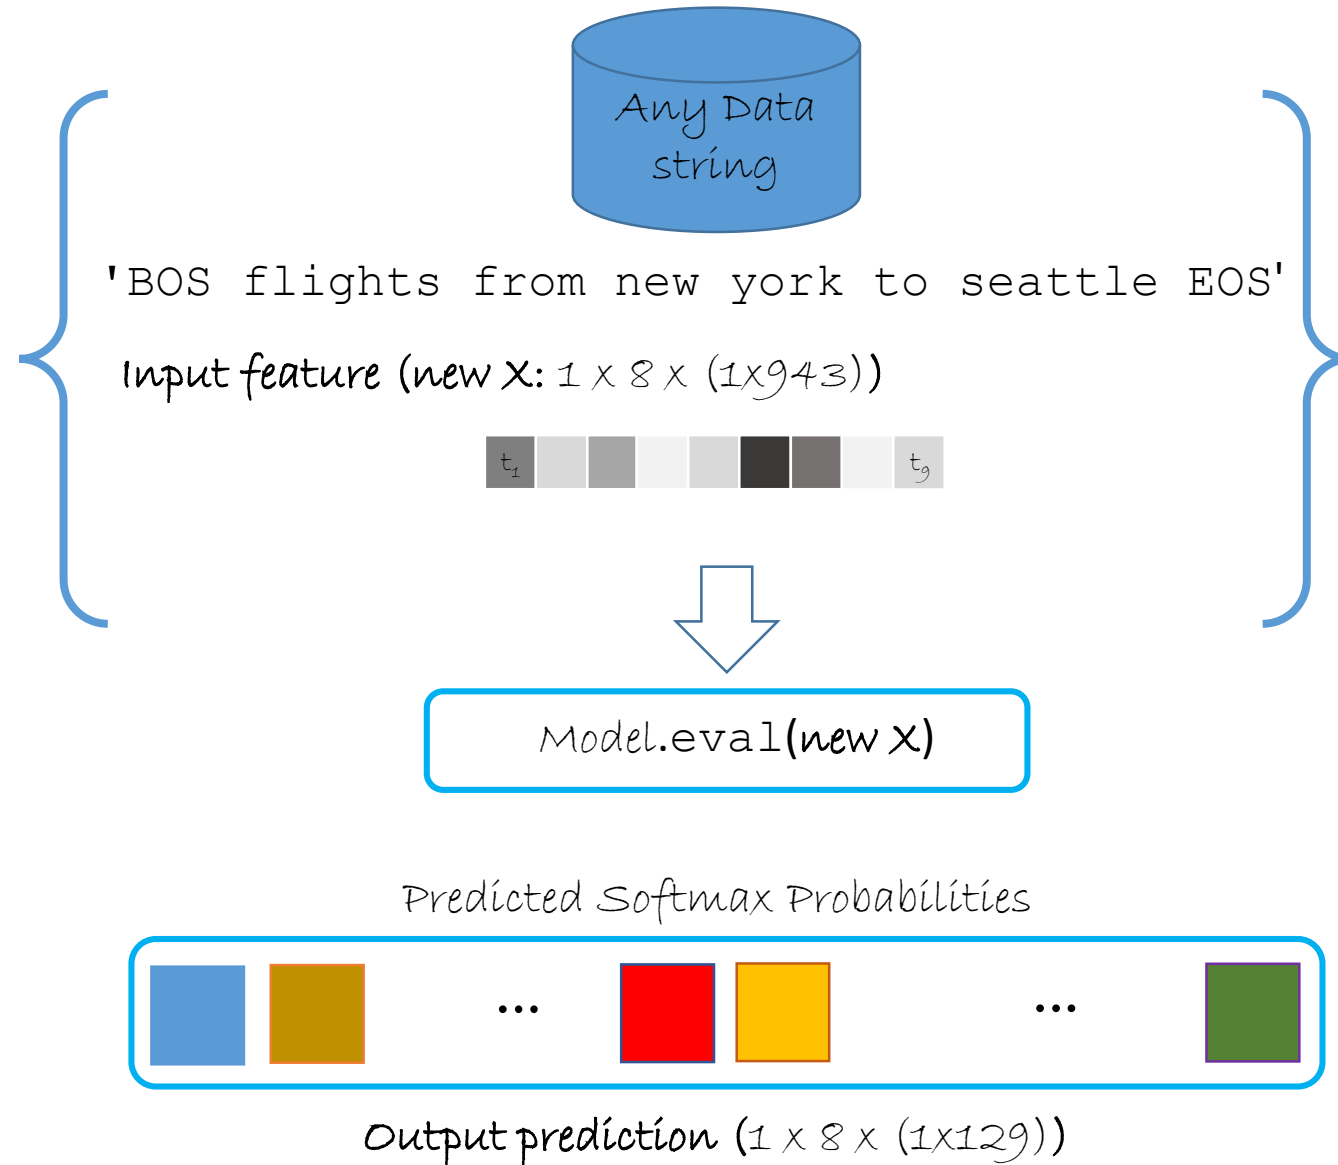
Any Data string

'BOS flights from new york to seattle EOS'

Input feature (new X: 1 x 8 x (1x943))

$t_1$ $t_9$

Model.eval(new X)

Predicted Softmax Probabilities

... ...

Output prediction (1 x 8 x (1x129))